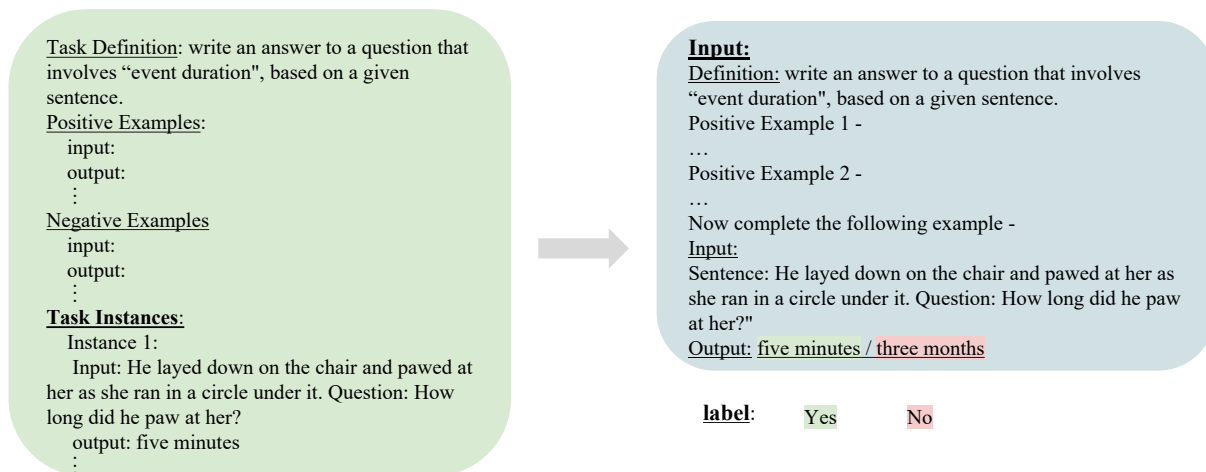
Task Definition: write an answer to a question that involves “event duration", based on a given sentence.
Positive Examples:
input:
output:
⋮
Negative Examples
input:
output:
⋮
Task Instances:
Instance 1:
Input: He layed down on the chair and pawed at her as she ran in a circle under it. Question: How long did he paw at her?
output: five minutes
⋮

Input:
Definition: write an answer to a question that involves “event duration", based on a given sentence.
Positive Example 1 -
…
Positive Example 2 -
…
Now complete the following example -
Input:
Sentence: He layed down on the chair and pawed at her as she ran in a circle under it. Question: How long did he paw at her?"
Output: five minutes / three months

label: Yes No